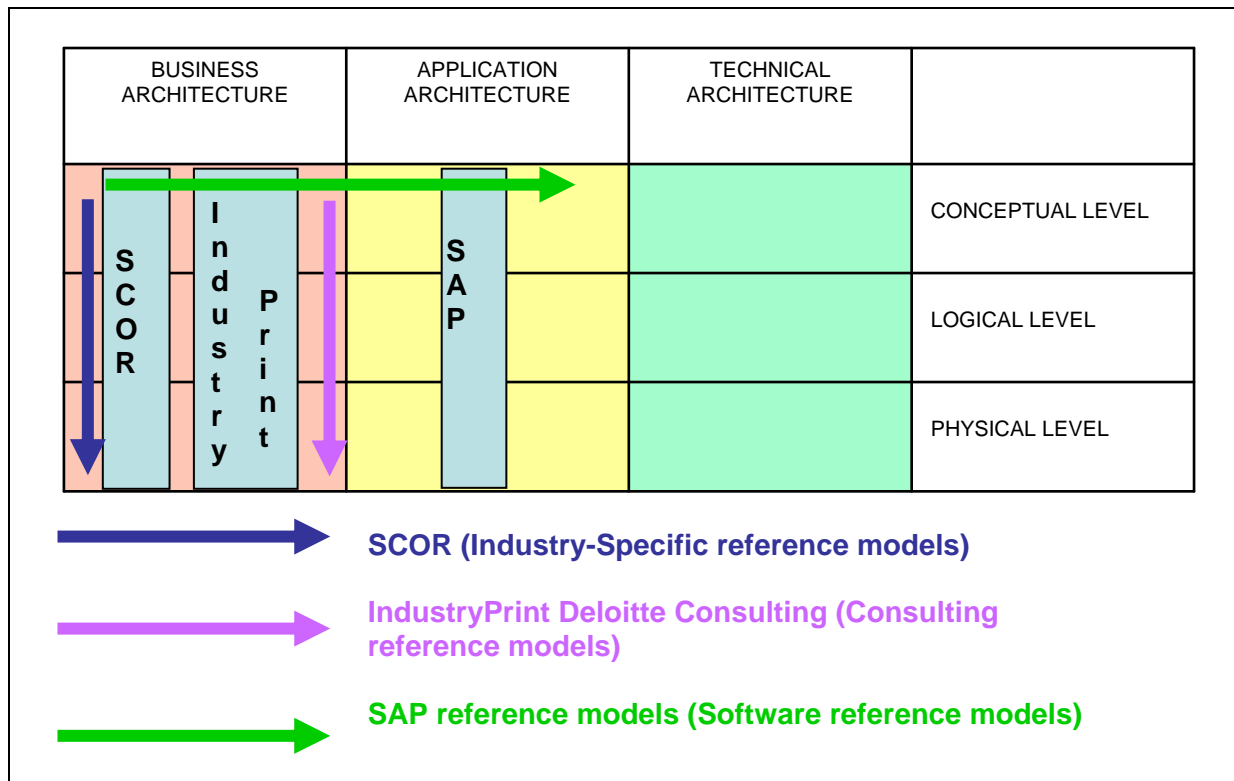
| BUSINESS ARCHITECTURE | APPLICATION ARCHITECTURE | TECHNICAL ARCHITECTURE | |
|---|---|---|---|
| SCOR Industry Print | SAP | | CONCEPTUAL LEVEL |
| | | | LOGICAL LEVEL |
| | | | PHYSICAL LEVEL |

SCOR (Industry-Specific reference models)

IndustryPrint Deloitte Consulting (Consulting reference models)

SAP reference models (Software reference models)